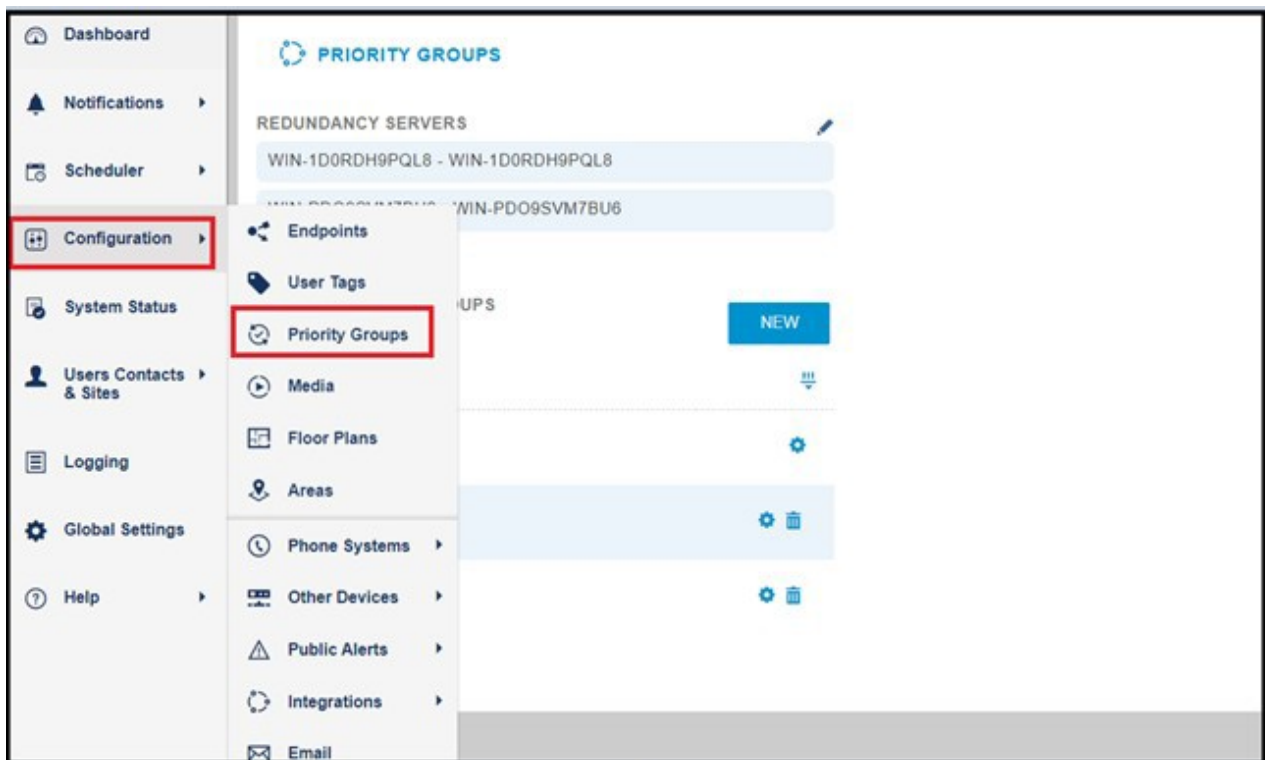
Dashboard

Notifications

Scheduler

Configuration

System Status

Users Contacts & Sites

Logging

Global Settings

Help

PRIORITY GROUPS

REDUNDANCY SERVERS

WIN-1D0RDH9PQL8 - WIN-1D0RDH9PQL8

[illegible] WIN-PDO9SVM7BU6

Endpoints

User Tags

Priority Groups

Media

Floor Plans

Areas

Phone Systems

Other Devices

Public Alerts

Integrations

Email

UPS

NEW